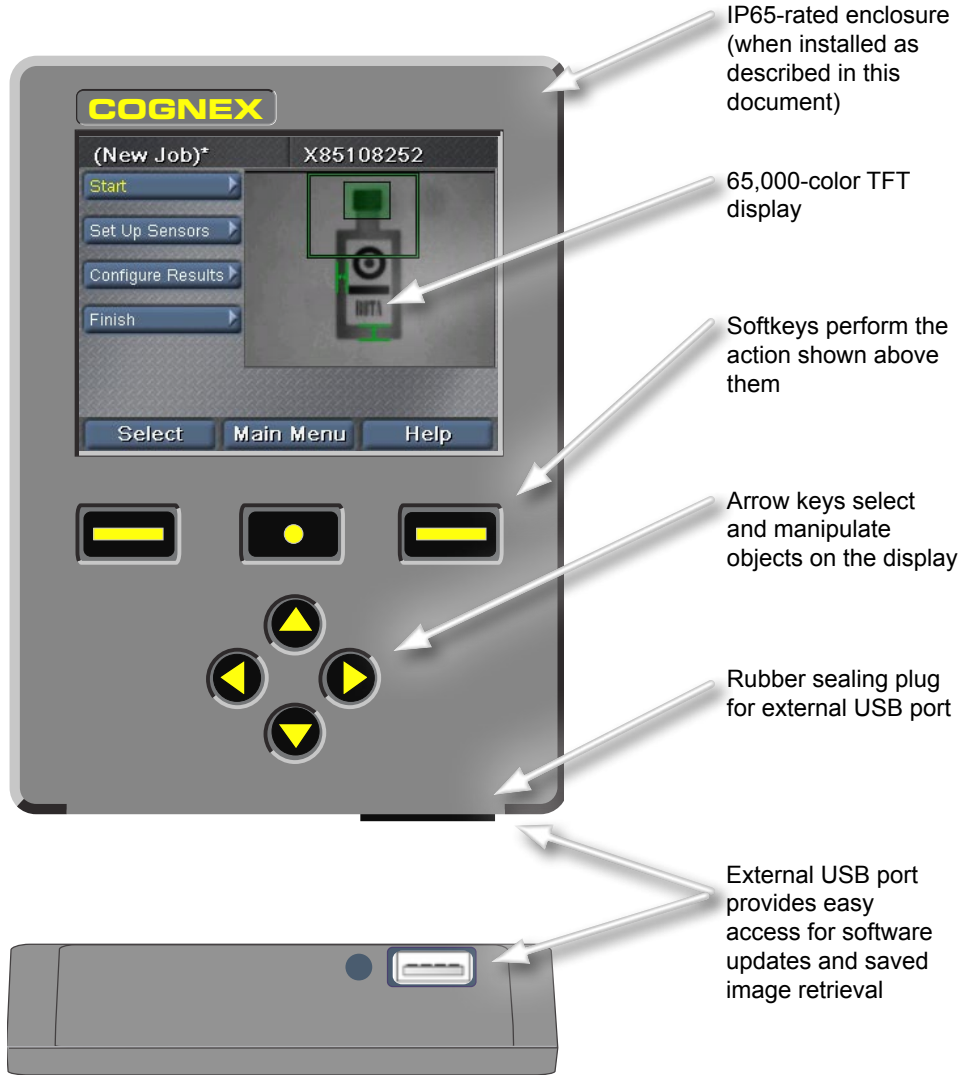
COGNEX

(New Job)*

X85108252

Start

Set Up Sensors

Configure Results

Finish

DATA

Select

Main Menu

Help

IP65-rated enclosure (when installed as described in this document)

65,000-color TFT display

Softkeys perform the action shown above them

Arrow keys select and manipulate objects on the display

Rubber sealing plug for external USB port

External USB port provides easy access for software updates and saved image retrieval